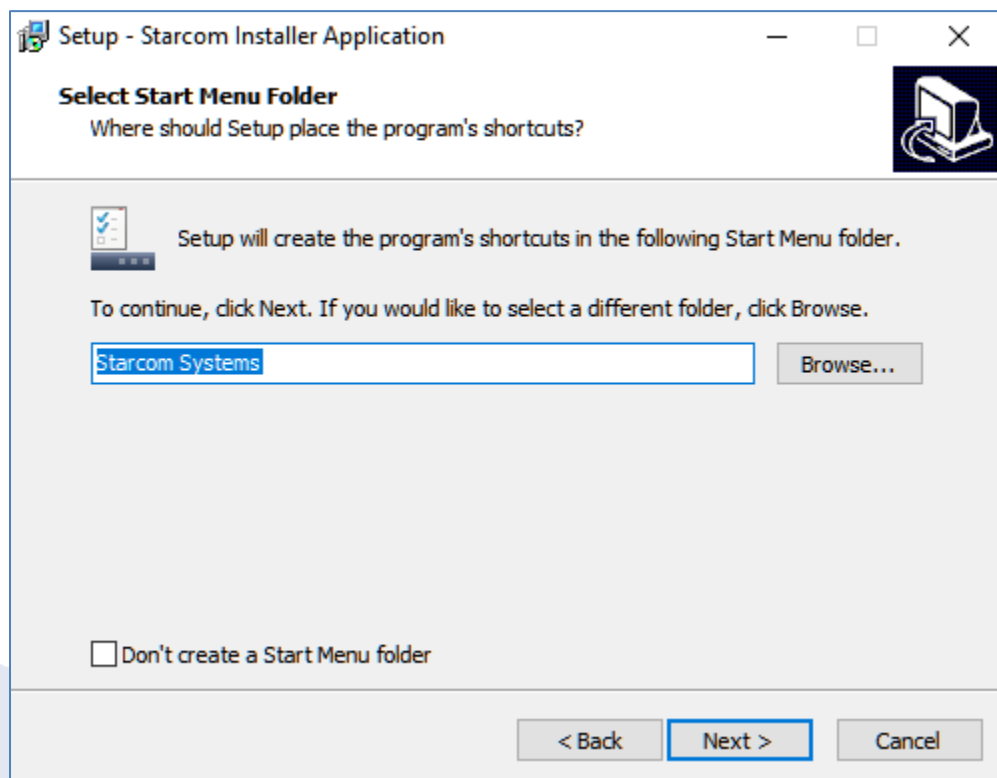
Setup - Starcom Installer Application

Select Start Menu Folder
Where should Setup place the program's shortcuts?

Setup will create the program's shortcuts in the following Start Menu folder.

To continue, click Next. If you would like to select a different folder, click Browse.

Starcom Systems

Browse...

Don't create a Start Menu folder

< Back

Next >

Cancel